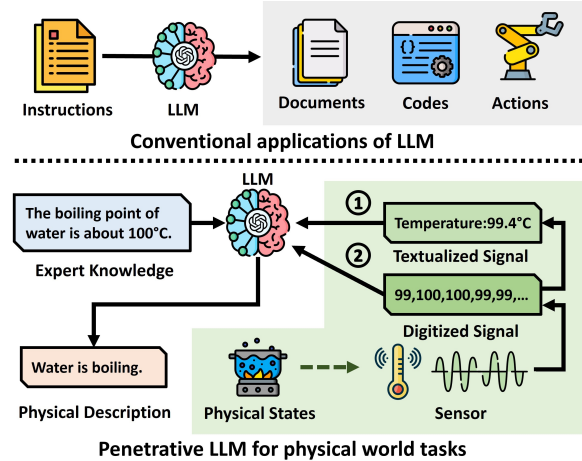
Instructions

LLM

Documents

Codes

Actions

Conventional applications of LLM

LLM

The boiling point of water is about 100°C.

Expert Knowledge

① Temperature:99.4°C

Textualized Signal

② 99,100,100,99,99,...

Digitized Signal

Water is boiling.

Physical Description

Physical States

Sensor

Penetrative LLM for physical world tasks